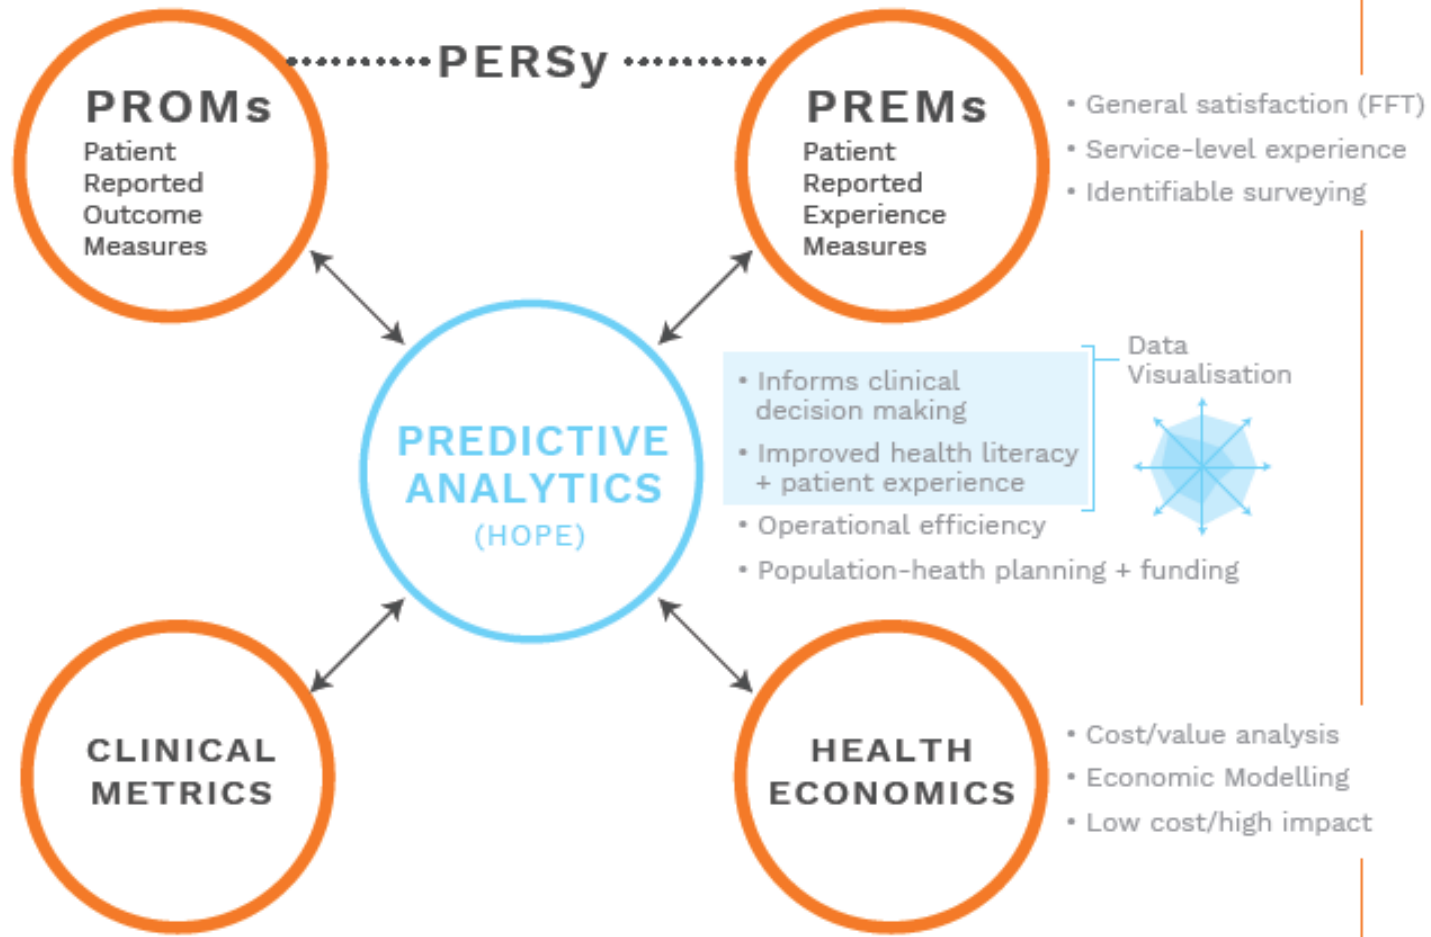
PERSy

PROMs
Patient Reported Outcome Measures

PREMs
Patient Reported Experience Measures

• General satisfaction (FFT)
• Service-level experience
• Identifiable surveying

PREDICTIVE ANALYTICS
(HOPE)

• Informs clinical decision making
• Improved health literacy + patient experience

Data Visualisation

• Operational efficiency
• Population-heath planning + funding

CLINICAL METRICS

HEALTH ECONOMICS

• Cost/value analysis
• Economic Modelling
• Low cost/high impact